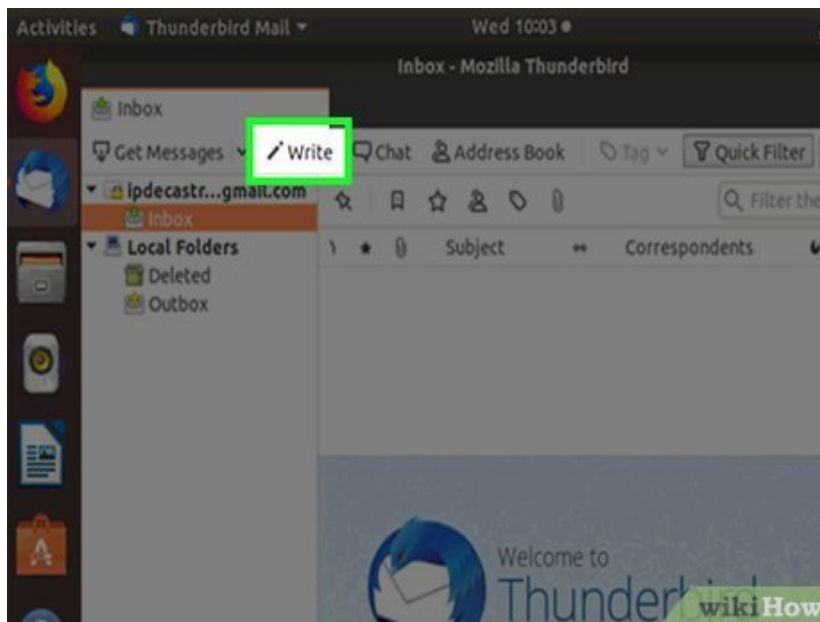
Activities Thunderbird Mail ▾ Wed 10:03 ●

Inbox - Mozilla Thunderbird

Inbox

Get Messages ▾ Write Chat Address Book Tag ▾ Quick Filter

ipdecastr...gmail.com
Inbox
Local Folders
Deleted
Outbox

Filter the

Subject Correspondents

Welcome to
Thunder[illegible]

wikiHow